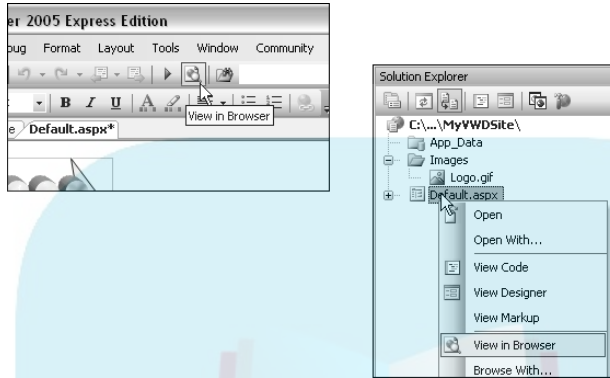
er 2005 Express Edition
bug Format Layout Tools Window Community
B I U A
View in Browser
e Default.aspx*

Solution Explorer
C:\...\MyVWDSite\
App_Data
Images
Logo.gif
Default.aspx
Open
Open With...
View Code
View Designer
View Markup
View in Browser
Browse With...